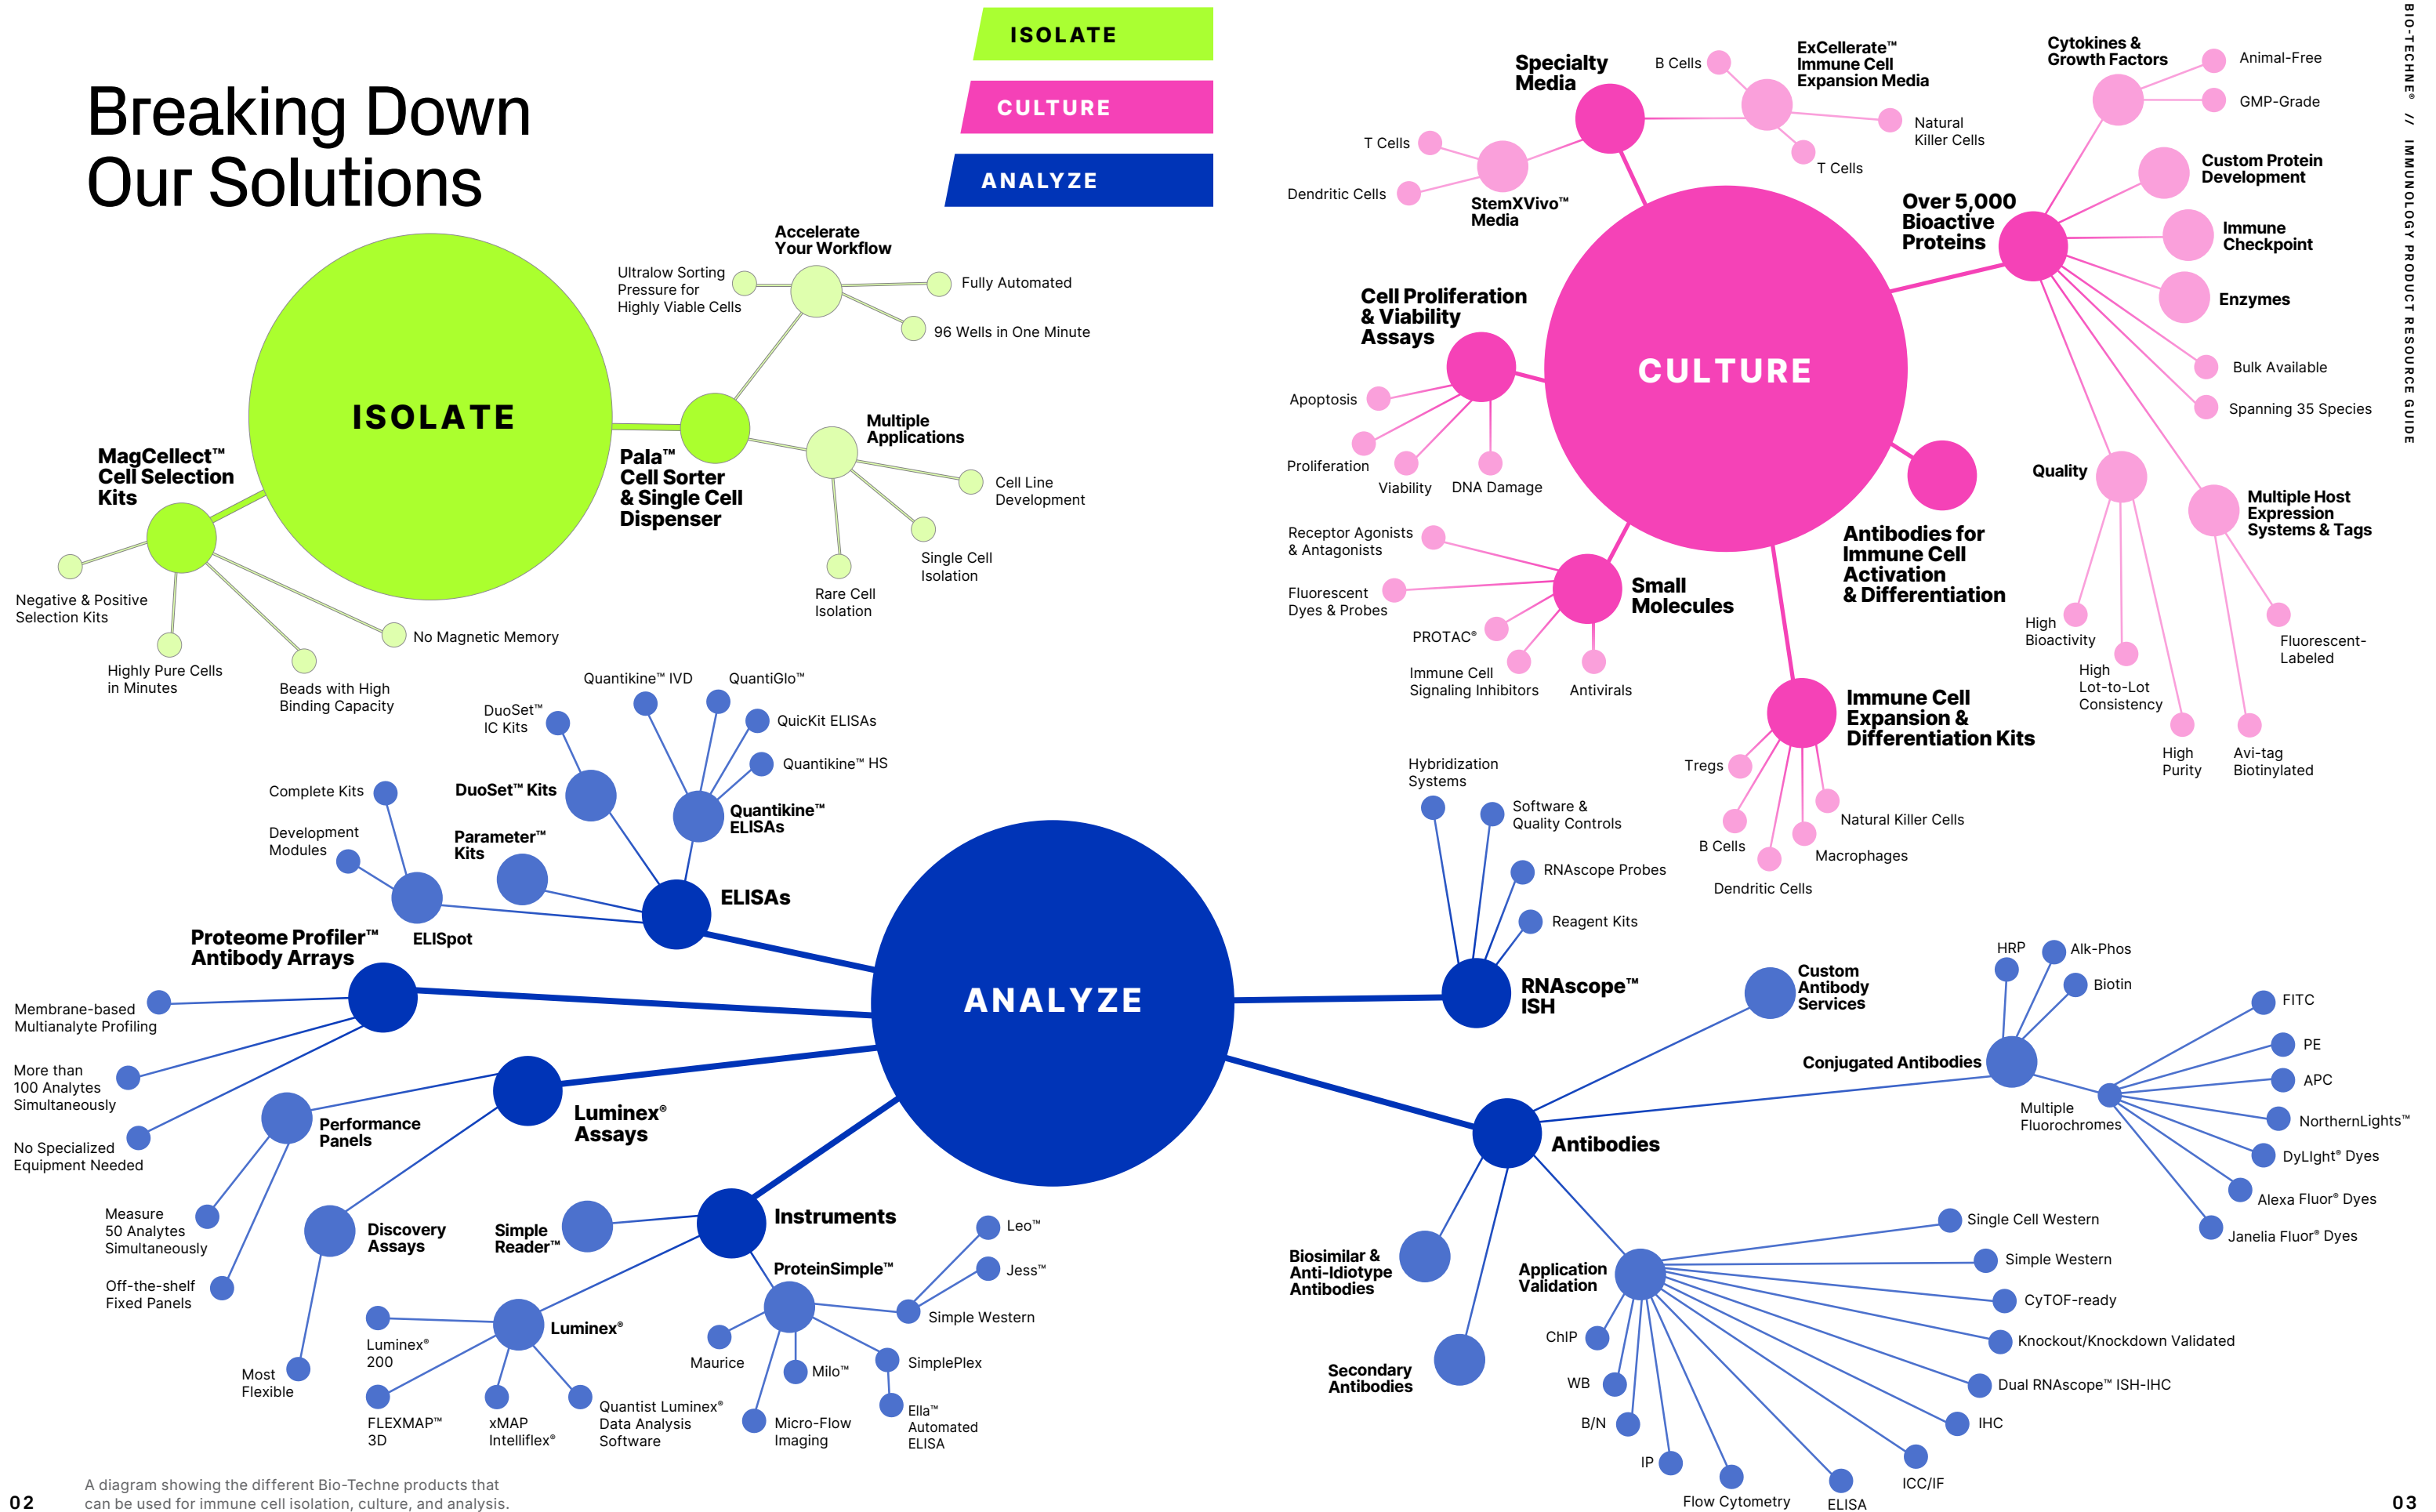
Breaking Down Our Solutions

ISOLATE
CULTURE
ANALYZE

ISOLATE

MagCellect™ Cell Selection Kits
Negative & Positive Selection Kits
Highly Pure Cells in Minutes
Beads with High Binding Capacity
No Magnetic Memory

Pala™ Cell Sorter & Single Cell Dispenser
Accelerate Your Workflow
Ultralow Sorting Pressure for Highly Viable Cells
Fully Automated
96 Wells in One Minute
Multiple Applications
Cell Line Development
Single Cell Isolation
Rare Cell Isolation

CULTURE

Specialty Media
B Cells
ExCellerate™ Immune Cell Expansion Media
Natural Killer Cells
T Cells
StemXVivo™ Media
T Cells
Dendritic Cells

Cytokines & Growth Factors
Animal-Free
GMP-Grade
Custom Protein Development
Over 5,000 Bioactive Proteins
Immune Checkpoint
Enzymes
Bulk Available
Spanning 35 Species
Quality
High Bioactivity
High Lot-to-Lot Consistency
High Purity
Multiple Host Expression Systems & Tags
Fluorescent-Labeled
Avi-tag Biotinylated

Cell Proliferation & Viability Assays
Apoptosis
Proliferation
Viability
DNA Damage

Small Molecules
Receptor Agonists & Antagonists
Fluorescent Dyes & Probes
PROTAC®
Immune Cell Signaling Inhibitors
Antivirals

Antibodies for Immune Cell Activation & Differentiation

Immune Cell Expansion & Differentiation Kits
Tregs
B Cells
Dendritic Cells
Macrophages
Natural Killer Cells

ANALYZE

ELISAs
DuoSet™ Kits
DuoSet™ IC Kits
Quantikine™ IVD
QuantiGlo™
QuickKit ELISAs
Quantikine™ HS
Quantikine™ ELISAs
Parameter™ Kits
ELISpot
Complete Kits
Development Modules

Proteome Profiler™ Antibody Arrays
Membrane-based Multianalyte Profiling
More than 100 Analytes Simultaneously
No Specialized Equipment Needed

Luminex® Assays
Performance Panels
Measure 50 Analytes Simultaneously
Off-the-shelf Fixed Panels
Discovery Assays
Most Flexible

Instruments
Simple Reader™
Luminex®
Luminex® 200
FLEXMAP™ 3D
xMAP Intelliflex®
Quantist Luminex® Data Analysis Software
ProteinSimple™
Leo™
Jess™
Simple Western
Maurice
Milo™
SimplePlex
Micro-Flow Imaging
Ella™ Automated ELISA

RNAscope™ ISH
Hybridization Systems
Software & Quality Controls
RNAscope Probes
Reagent Kits

Antibodies
Custom Antibody Services
Conjugated Antibodies
HRP
Alk-Phos
Biotin
Multiple Fluorochromes
FITC
PE
APC
NorthernLights™
DyLlght® Dyes
Alexa Fluor® Dyes
Janelia Fluor® Dyes
Biosimilar & Anti-Idiotype Antibodies
Secondary Antibodies
Application Validation
Single Cell Western
Simple Western
CyTOF-ready
Knockout/Knockdown Validated
Dual RNAscope™ ISH-IHC
IHC
ICC/IF
ELISA
Flow Cytometry
IP
B/N
WB
ChIP

02
A diagram showing the different Bio-Techne products that can be used for immune cell isolation, culture, and analysis.

BIO-TECHNE® // IMMUNOLOGY PRODUCT RESOURCE GUIDE
03